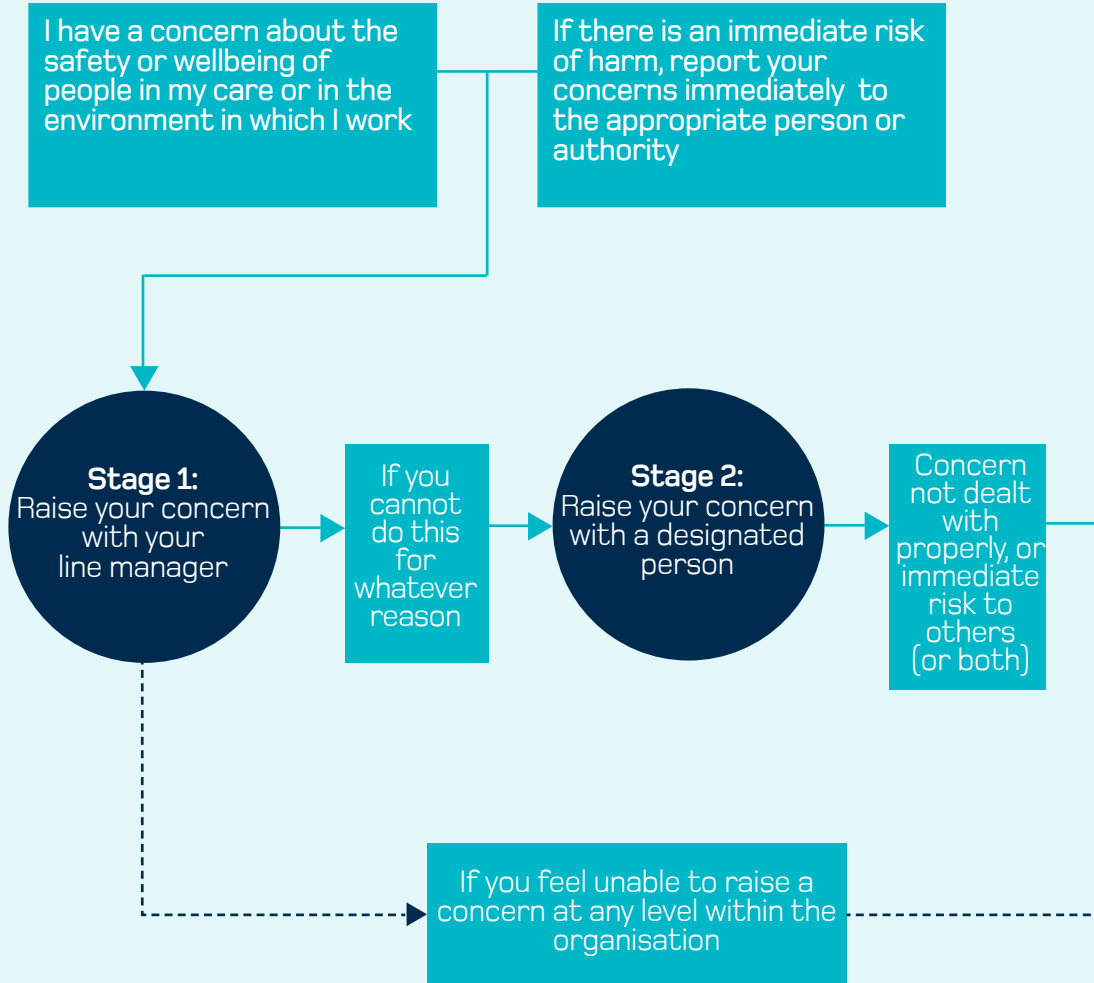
I have a concern about the safety or wellbeing of people in my care or in the environment in which I work

If there is an immediate risk of harm, report your concerns immediately to the appropriate person or authority

**Stage 1:**
Raise your concern with your line manager

If you cannot do this for whatever reason

**Stage 2:**
Raise your concern with a designated person

Concern not dealt with properly, or immediate risk to others (or both)

If you feel unable to raise a concern at any level within the organisation